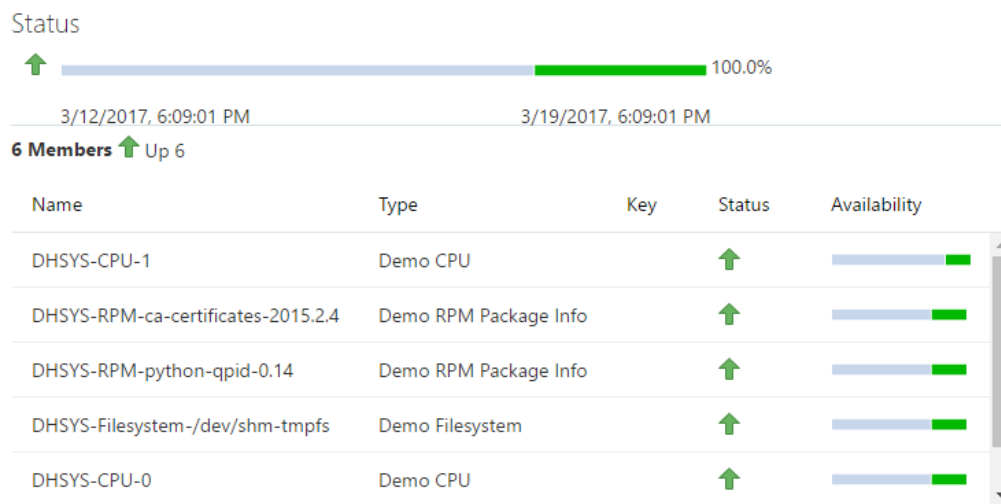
Status

100.0%

3/12/2017, 6:09:01 PM

3/19/2017, 6:09:01 PM

6 Members Up 6

| Name | Type | Key | Status | Availability |
|---|---|---|---|---|
| DHSYS-CPU-1 | Demo CPU | | | |
| DHSYS-RPM-ca-certificates-2015.2.4 | Demo RPM Package Info | | | |
| DHSYS-RPM-python-qpid-0.14 | Demo RPM Package Info | | | |
| DHSYS-Filesystem-/dev/shm-tmpfs | Demo Filesystem | | | |
| DHSYS-CPU-0 | Demo CPU | | | |